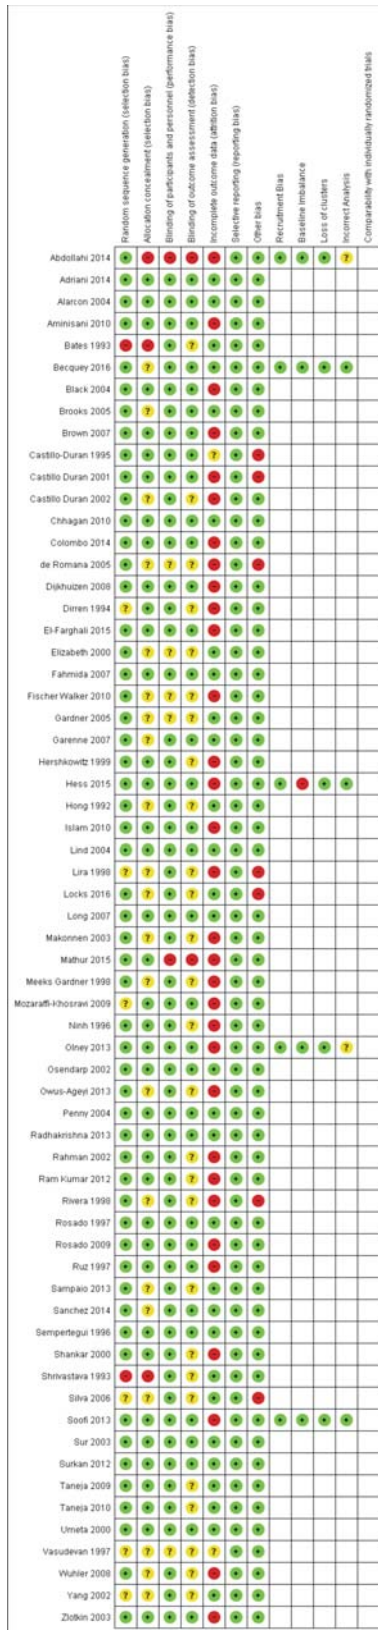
| | Random sequence generation (selection bias) | Allocation concealment (selection bias) | Blinding of participants and personnel (performance bias) | Blinding of outcome assessment (detection bias) | Incomplete outcome data (attrition bias) | Selective reporting (reporting bias) | Other bias | Recruitment Bias | Baseline Imbalance | Loss of clusters | Incorrect Analysis | Comparability with individually randomized trials |
|---|---|---|---|---|---|---|---|---|---|---|---|---|
| Abdollahi 2014 | + | − | − | − | − | + | + | + | + | + | ? | |
| Adriani 2014 | + | + | + | + | + | + | + | | | | | |
| Alarcon 2004 | + | + | + | + | + | + | + | | | | | |
| Aminisani 2010 | + | + | + | + | − | + | + | | | | | |
| Bates 1993 | − | − | + | ? | + | + | + | | | | | |
| Becquey 2016 | + | ? | + | + | + | + | + | + | + | + | + | |
| Black 2004 | + | + | + | + | − | + | + | | | | | |
| Brooks 2005 | + | ? | + | + | + | + | + | | | | | |
| Brown 2007 | + | + | + | + | − | + | + | | | | | |
| Castillo-Duran 1995 | + | + | + | + | ? | + | − | | | | | |
| Castillo Duran 2001 | + | + | + | + | − | + | − | | | | | |
| Castillo Duran 2002 | + | ? | + | ? | − | + | + | | | | | |
| Chhagan 2010 | + | + | + | + | + | + | + | | | | | |
| Colombo 2014 | + | + | + | + | − | + | + | | | | | |
| de Romana 2005 | + | ? | ? | ? | − | + | − | | | | | |
| Dijkhuizen 2008 | + | + | + | + | − | + | + | | | | | |
| Dirren 1994 | ? | + | + | ? | − | + | + | | | | | |
| El-Farghali 2015 | + | + | + | + | − | + | + | | | | | |
| Elizabeth 2000 | + | ? | ? | ? | + | + | + | | | | | |
| Fahmida 2007 | + | + | + | + | + | + | + | | | | | |
| Fischer Walker 2010 | + | ? | ? | ? | − | + | + | | | | | |
| Gardner 2005 | + | ? | ? | ? | + | + | + | | | | | |
| Garenne 2007 | + | ? | + | + | + | + | + | | | | | |
| Hershkowitz 1999 | + | + | + | + | − | + | + | | | | | |
| Hess 2015 | + | + | + | + | − | + | + | + | − | + | + | |
| Hong 1992 | + | ? | + | ? | + | + | + | | | | | |
| Islam 2010 | + | + | + | + | − | + | + | | | | | |
| Lind 2004 | + | + | + | + | + | + | + | | | | | |
| Lira 1998 | ? | ? | + | ? | − | + | − | | | | | |
| Locks 2016 | + | ? | + | ? | − | + | − | | | | | |
| Long 2007 | + | + | + | + | + | + | + | | | | | |
| Makonnen 2003 | + | ? | + | ? | − | + | + | | | | | |
| Mathur 2015 | + | + | − | − | − | + | + | | | | | |
| Meeks Gardner 1998 | + | ? | + | ? | − | + | + | | | | | |
| Mozaffari-Khosravi 2009 | ? | + | + | + | − | + | + | | | | | |
| Ninh 1996 | + | + | + | ? | − | + | + | | | | | |
| Olney 2013 | + | + | + | + | − | + | + | + | + | + | ? | |
| Osendarp 2002 | + | + | + | + | + | + | + | | | | | |
| Owus-Ageyi 2013 | + | ? | + | ? | − | + | + | | | | | |
| Penny 2004 | + | + | + | + | + | + | + | | | | | |
| Radhakrishna 2013 | + | + | + | + | + | + | + | | | | | |
| Rahman 2002 | + | + | + | ? | − | + | + | | | | | |
| Ram Kumar 2012 | + | + | + | ? | − | + | + | | | | | |
| Rivera 1998 | + | ? | + | ? | − | + | − | | | | | |
| Rosado 1997 | + | + | + | + | + | + | + | | | | | |
| Rosado 2009 | + | + | + | + | − | + | + | | | | | |
| Ruz 1997 | + | + | + | + | − | + | + | | | | | |
| Sampaio 2013 | + | ? | + | + | + | + | + | | | | | |
| Sanchez 2014 | + | ? | + | + | + | + | + | | | | | |
| Sempertegui 1996 | + | + | + | + | + | + | + | | | | | |
| Shankar 2000 | + | + | + | + | − | + | + | | | | | |
| Shrivastava 1993 | − | − | + | ? | + | + | + | | | | | |
| Silva 2006 | + | ? | + | ? | + | + | − | | | | | |
| Soofi 2013 | + | + | + | + | − | + | + | + | + | + | + | |
| Sur 2003 | + | + | + | + | + | + | + | | | | | |
| Surkan 2012 | + | + | + | + | + | + | + | | | | | |
| Taneja 2009 | + | + | + | ? | + | + | + | | | | | |
| Taneja 2010 | + | + | + | ? | + | + | + | | | | | |
| Umeta 2000 | + | + | + | + | + | + | + | | | | | |
| Vasudevan 1997 | ? | ? | ? | ? | ? | + | + | | | | | |
| Wuhler 2008 | + | ? | + | ? | − | + | + | | | | | |
| Yang 2002 | + | ? | + | ? | + | + | + | | | | | |
| Zlotkin 2003 | + | + | + | + | − | + | + | | | | | |